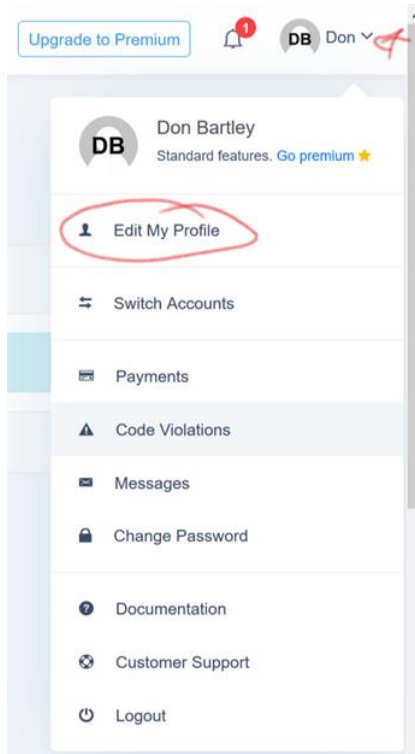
Upgrade to Premium

1

DB Don

DB

Don Bartley

Standard features. Go premium

Edit My Profile

Switch Accounts

Payments

Code Violations

Messages

Change Password

Documentation

Customer Support

Logout